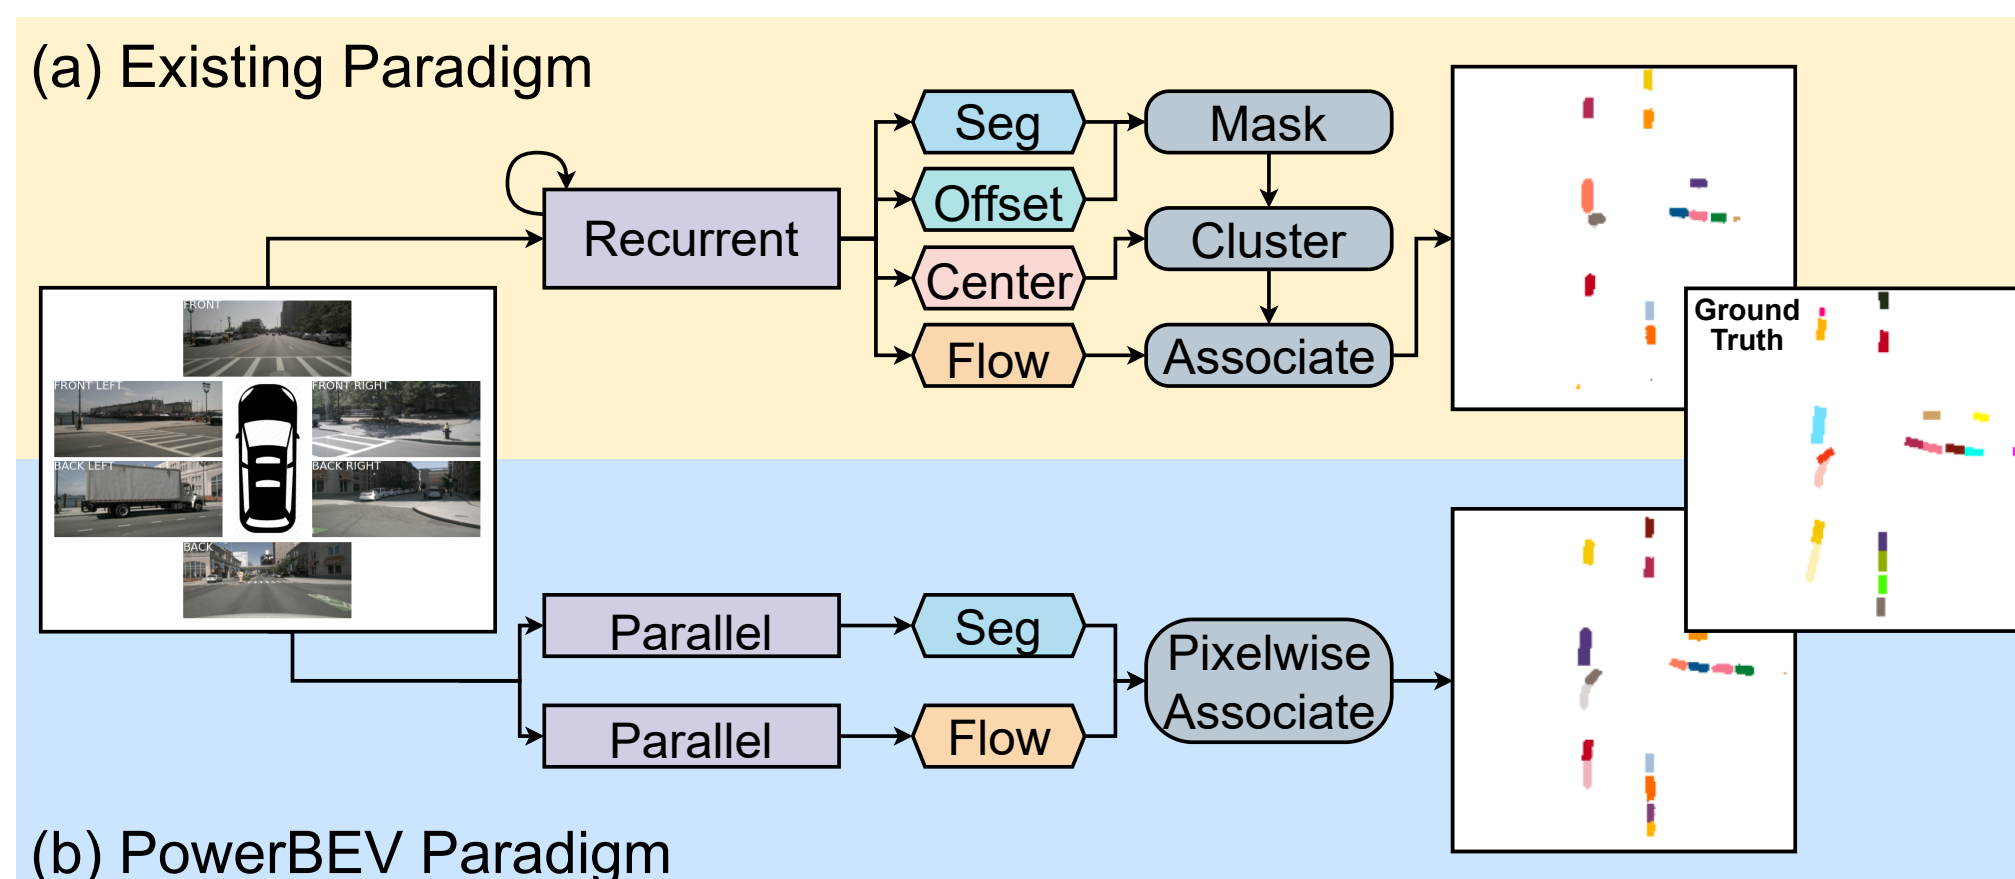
(a) Existing Paradigm

Recurrent

Seg

Offset

Center

Flow

Mask

Cluster

Associate

FRONT

FRONT LEFT

FRONT RIGHT

BACK LEFT

BACK RIGHT

BACK

Ground Truth

Parallel

Parallel

Seg

Flow

Pixelwise Associate

(b) PowerBEV Paradigm